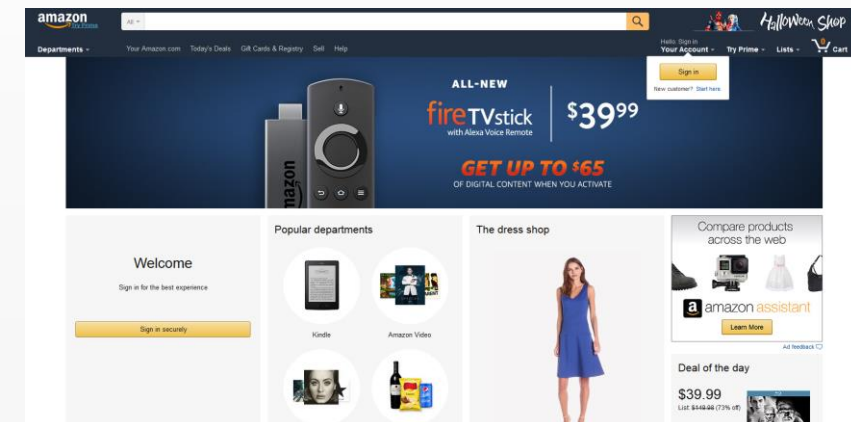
amazon
Try Prime
All
Halloween Shop
Departments
Your Amazon.com Today's Deals Gift Cards & Registry Sell Help
Hello. Sign in
Your Account
Try Prime
Lists
0
Cart
Sign in
New customer? Start here.

ALL-NEW
fireTVstick
with Alexa Voice Remote
$39.99
GET UP TO $65
OF DIGITAL CONTENT WHEN YOU ACTIVATE
amazon

Welcome
Sign in for the best experience
Sign in securely

Popular departments
Kindle
Amazon Video

The dress shop

Compare products across the web
amazon assistant
Learn More
Ad feedback

Deal of the day
$39.99
List: $149.98 (73% off)